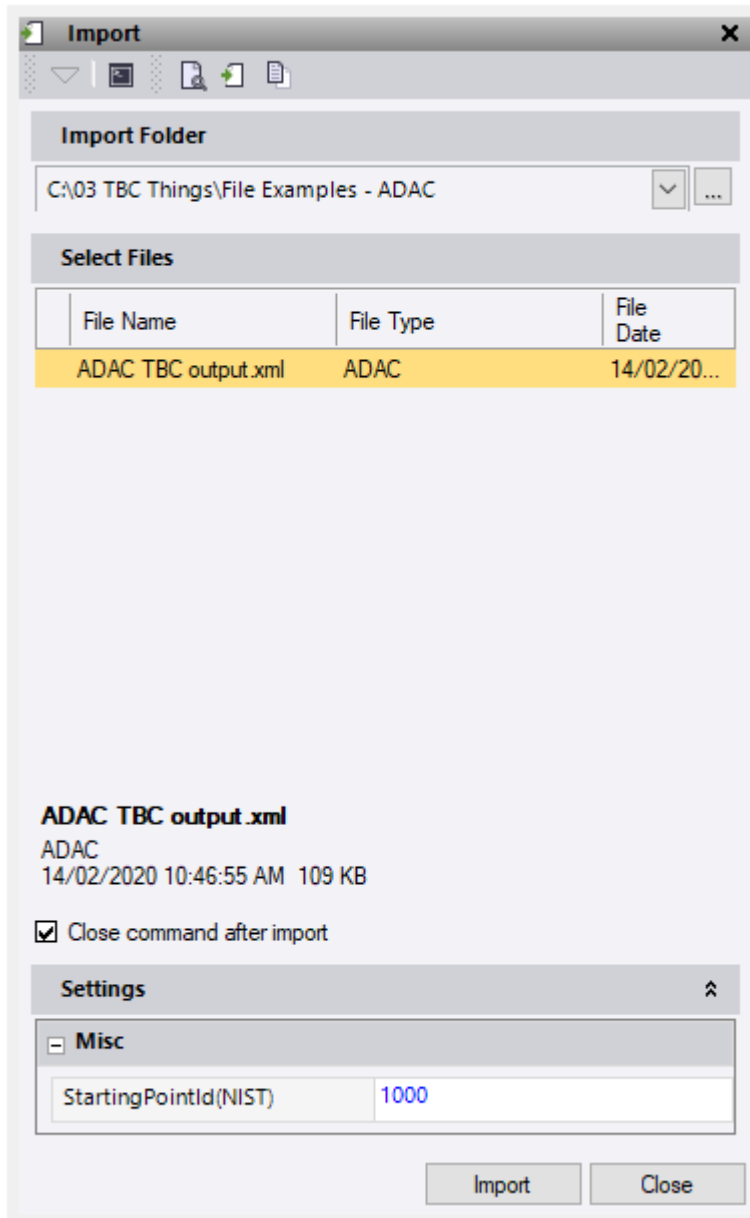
Import

Import Folder

C:\03 TBC Things\File Examples - ADAC

...

Select Files

| File Name | File Type | File Date |
|---|---|---|
| ADAC TBC output.xml | ADAC | 14/02/20... |

ADAC TBC output.xml
ADAC
14/02/2020 10:46:55 AM 109 KB

Close command after import

Settings

Misc

| StartingPointId(NIST) | 1000 |
|---|---|

Import
Close